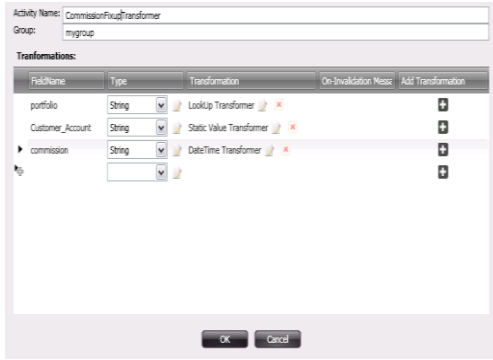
Activity Name: CommissionFixupTransformer

Group: mygroup

Tranformations:

| FieldName | Type | Transformation | On-Invalidation Messa | Add Transformation |
|---|---|---|---|---|
| portfolio | String | LookUp Transformer | | |
| Customer_Account | String | Static Value Transformer | | |
| commission | String | DateTime Transformer | | |
| | | | | |

OK Cancel